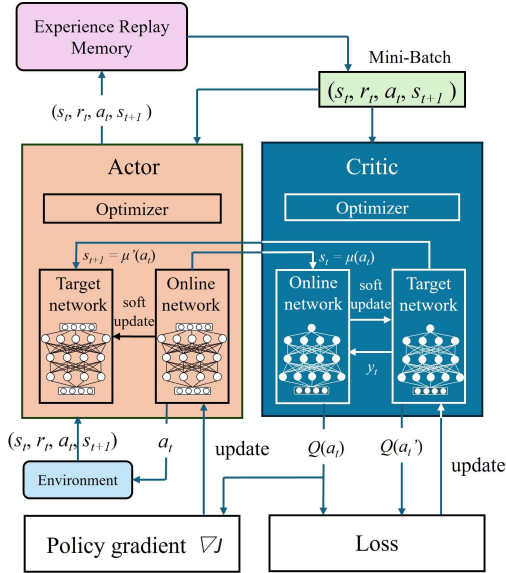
Experience Replay Memory

Mini-Batch

$(s_t, r_t, a_t, s_{t+1})$

$(s_t, r_t, a_t, s_{t+1})$

Actor

Optimizer

$s_{t+1} = \mu'(a_t)$

Target network

soft update

Online network

Critic

Optimizer

$s_t = \mu(a_t)$

Online network

soft update

Target network

$y_t$

$(s_t, r_t, a_t, s_{t+1})$

$a_t$

Environment

update

$Q(a_t)$

$Q(a_t')$

update

Policy gradient $\nabla J$

Loss